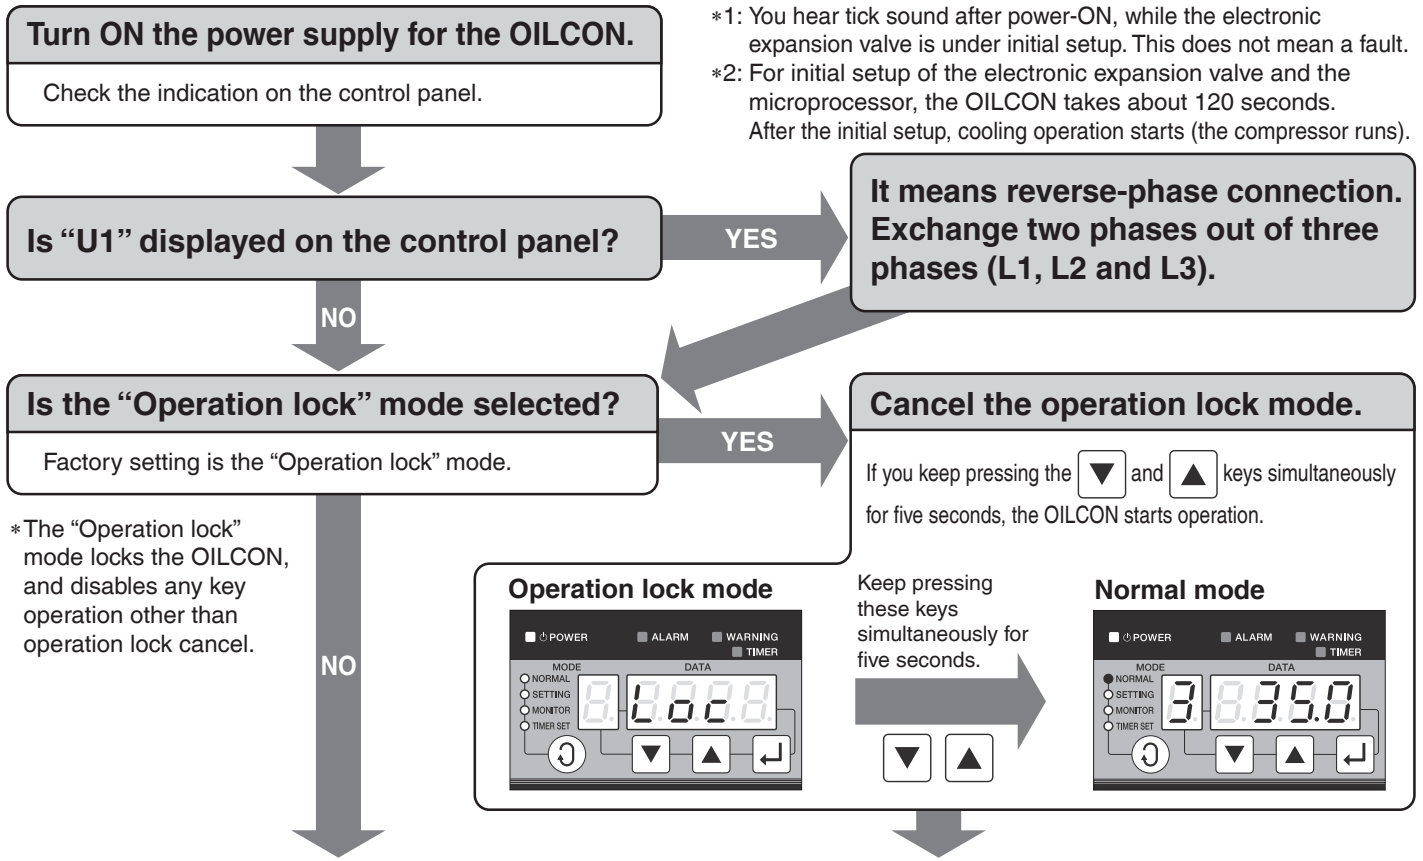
Turn ON the power supply for the OILCON.

Check the indication on the control panel.

∗1: You hear tick sound after power-ON, while the electronic expansion valve is under initial setup. This does not mean a fault.

∗2: For initial setup of the electronic expansion valve and the microprocessor, the OILCON takes about 120 seconds. After the initial setup, cooling operation starts (the compressor runs).

Is "U1" displayed on the control panel?

YES

It means reverse-phase connection. Exchange two phases out of three phases (L1, L2 and L3).

NO

Is the "Operation lock" mode selected?

Factory setting is the "Operation lock" mode.

YES

Cancel the operation lock mode.

If you keep pressing the ▼ and ▲ keys simultaneously for five seconds, the OILCON starts operation.

∗The "Operation lock" mode locks the OILCON, and disables any key operation other than operation lock cancel.

NO

Operation lock mode

POWER ALARM WARNING TIMER
MODE DATA
NORMAL
SETTING
MONITOR
TIMER SET
Loc

Keep pressing these keys simultaneously for five seconds.

Normal mode

POWER ALARM WARNING TIMER
MODE DATA
NORMAL
SETTING
MONITOR
TIMER SET
3 35.0